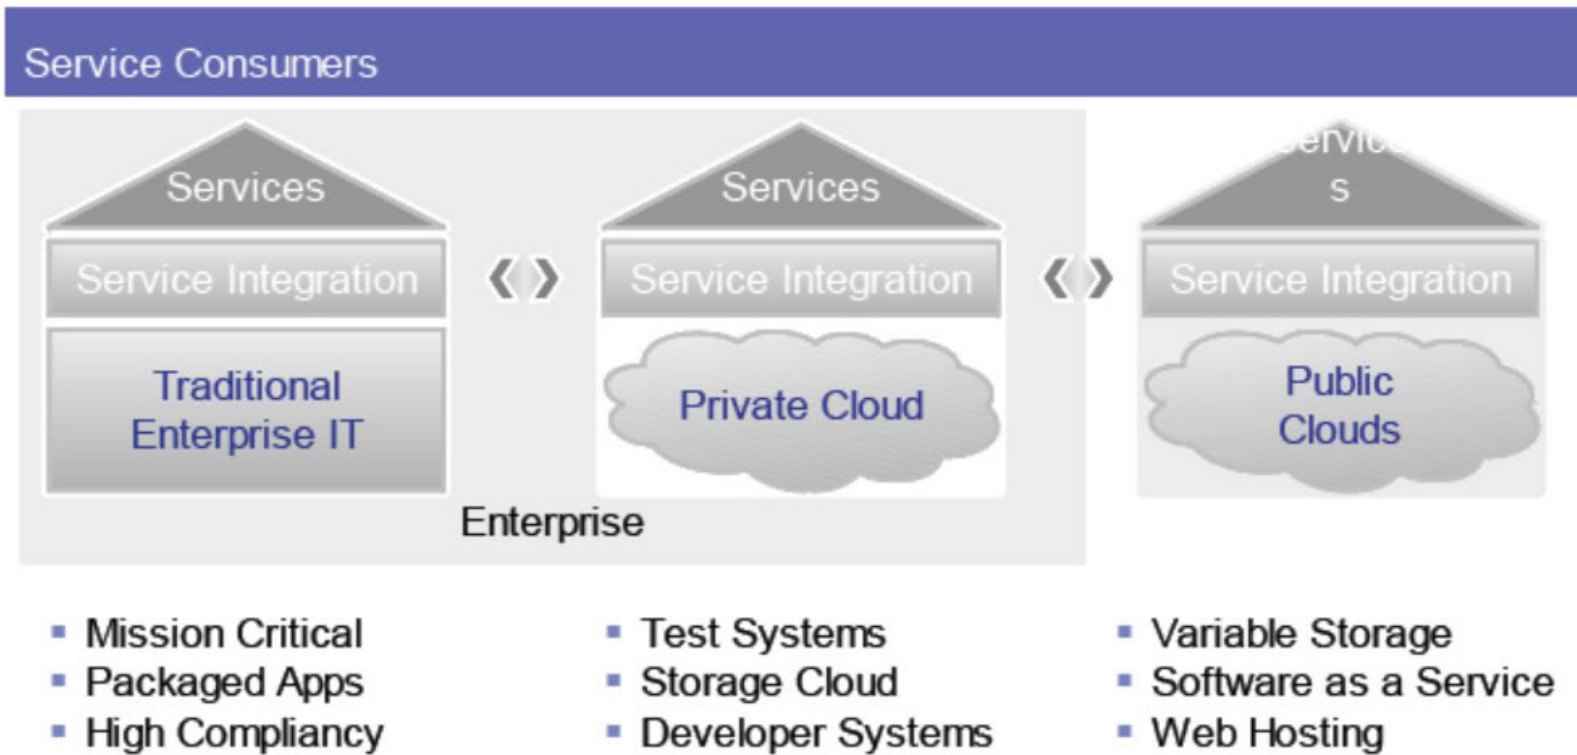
Service Consumers

Services

Service Integration

Traditional Enterprise IT

Services

Service Integration

Private Cloud

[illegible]ervic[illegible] s

Service Integration

Public Clouds

Enterprise

- Mission Critical
- Packaged Apps
- High Compliancy

- Test Systems
- Storage Cloud
- Developer Systems

- Variable Storage
- Software as a Service
- Web Hosting